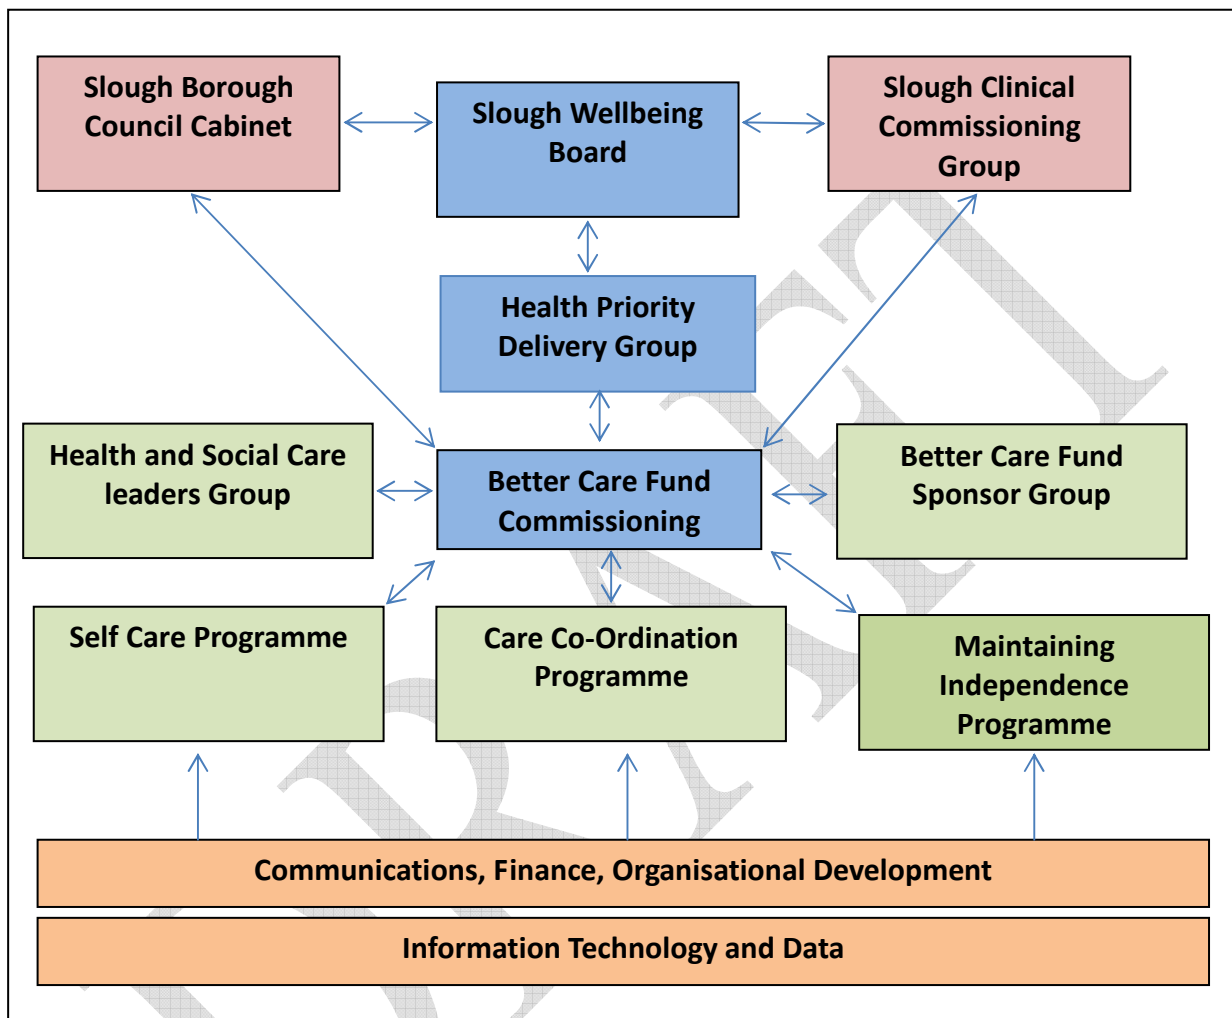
Slough Borough Council Cabinet

Slough Wellbeing Board

Slough Clinical Commissioning Group

Health Priority Delivery Group

Health and Social Care leaders Group

Better Care Fund Commissioning

Better Care Fund Sponsor Group

Self Care Programme

Care Co-Ordination Programme

Maintaining Independence Programme

Communications, Finance, Organisational Development

Information Technology and Data

DRAFT